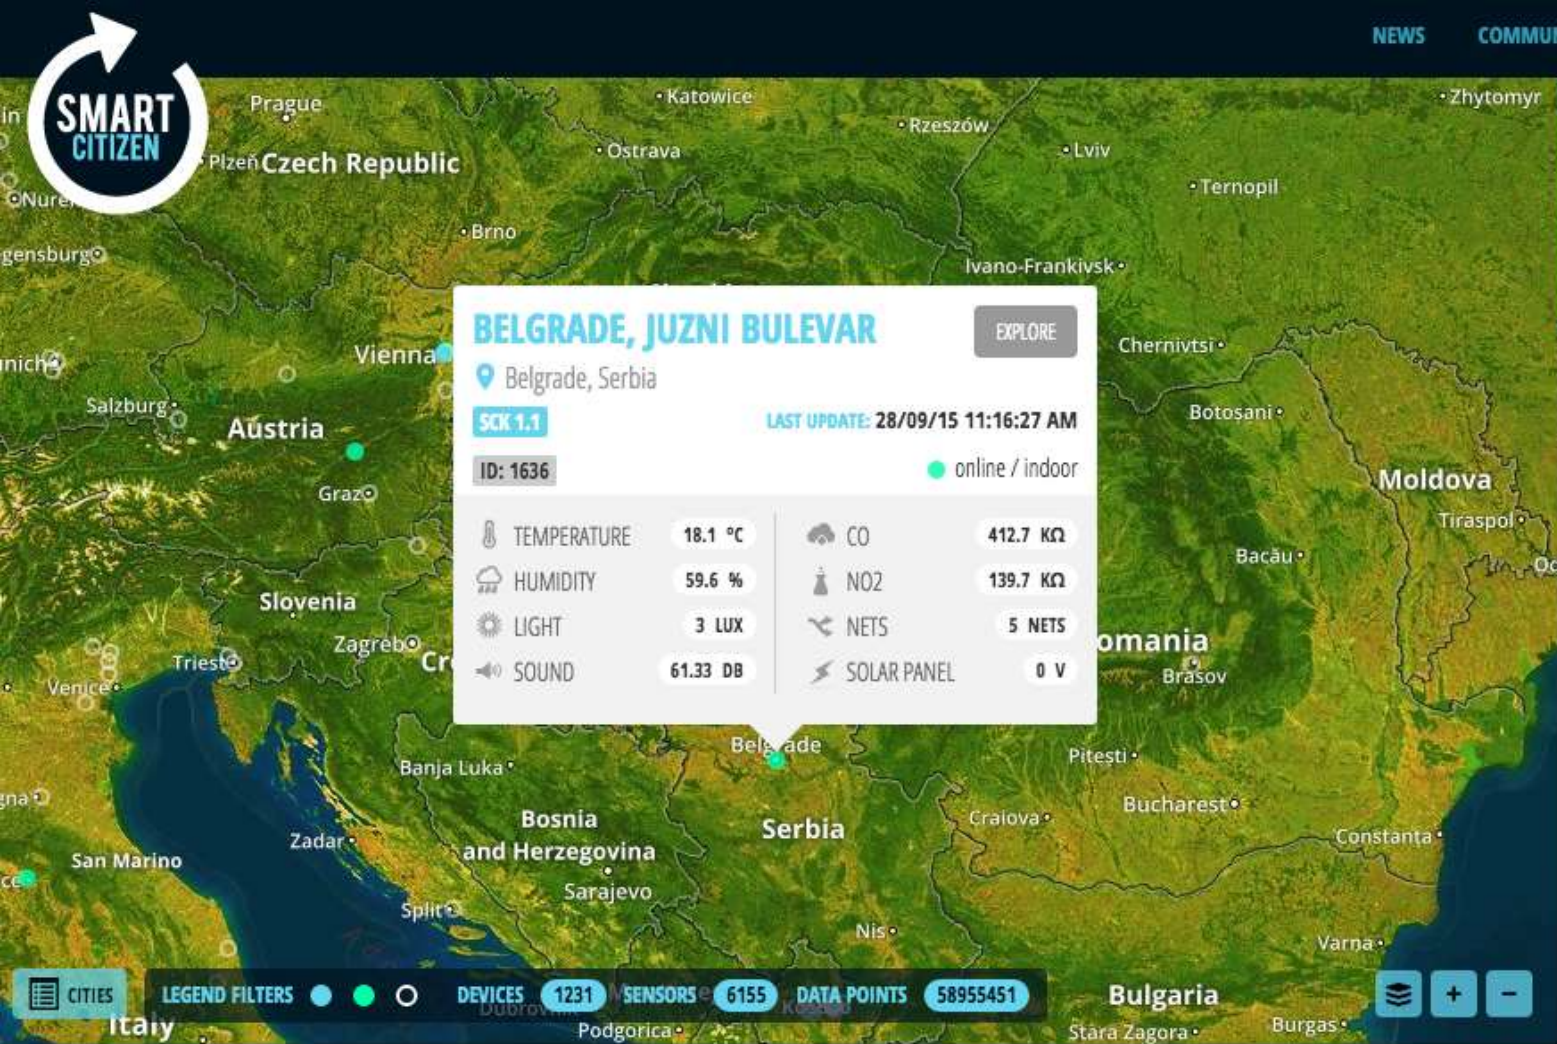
SMART CITIZEN

NEWS COMMU

Prague
Katowice
Rzeszów
Zhytomyr
Plzeň Czech Republic
Ostrava
Lviv
Ternopil
Nure
Brno
gensburg
Ivano-Frankivsk
Vienna
Chernivtsi
nich
Salzburg
Botosani
Austria
Moldova
Graz
Tiraspol
Bacău
Slovenia
Zagreb
Triest
omania
Brasov
Venice
Belgrade
Banja Luka
Pitesti
Bosnia and Herzegovina
Serbia
Craiova
Bucharest
Zadar
Constanta
San Marino
Sarajevo
Split
Nis
Varna
Bulgaria
Italy
Podgorica
Stara Zagora
Burgas

BELGRADE, JUZNI BULEVAR
EXPLORE
Belgrade, Serbia
SCK 1.1
LAST UPDATE: 28/09/15 11:16:27 AM
ID: 1636
online / indoor

| TEMPERATURE | 18.1 °C | CO | 412.7 KΩ |
|---|---|---|---|
| HUMIDITY | 59.6 % | NO2 | 139.7 KΩ |
| LIGHT | 3 LUX | NETS | 5 NETS |
| SOUND | 61.33 DB | SOLAR PANEL | 0 V |

CITIES
LEGEND FILTERS
DEVICES 1231 SENSORS 6155 DATA POINTS 58955451
+
−